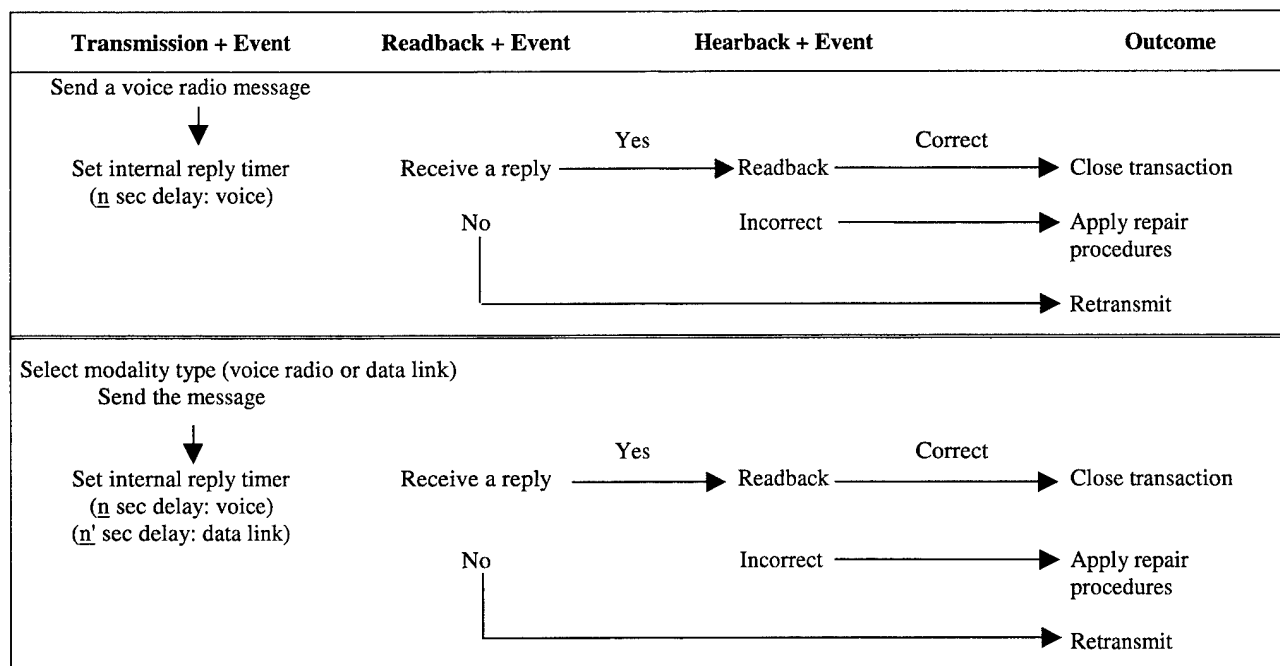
Transmission + Event | Readback + Event | Hearback + Event | Outcome

Send a voice radio message

Set internal reply timer (n sec delay: voice)

Yes

Correct

Receive a reply

Readback

Close transaction

No

Incorrect

Apply repair procedures

Retransmit

Select modality type (voice radio or data link)
Send the message

Set internal reply timer (n sec delay: voice) (n' sec delay: data link)

Yes

Correct

Receive a reply

Readback

Close transaction

No

Incorrect

Apply repair procedures

Retransmit